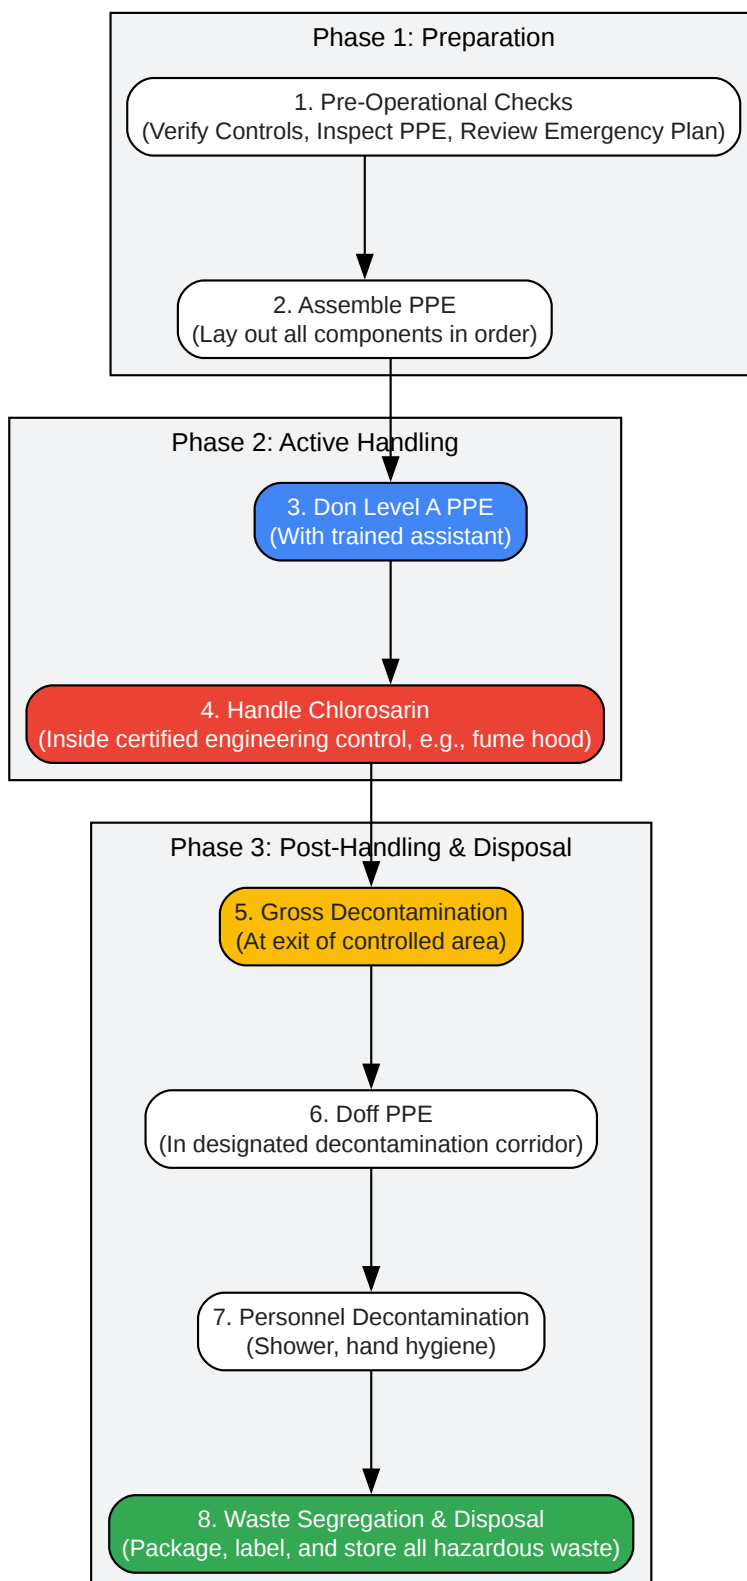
Phase 1: Preparation

1. Pre-Operational Checks
(Verify Controls, Inspect PPE, Review Emergency Plan)

2. Assemble PPE
(Lay out all components in order)

Phase 2: Active Handling

3. Don Level A PPE
(With trained assistant)

4. Handle Chlorosarin
(Inside certified engineering control, e.g., fume hood)

Phase 3: Post-Handling & Disposal

5. Gross Decontamination
(At exit of controlled area)

6. Doff PPE
(In designated decontamination corridor)

7. Personnel Decontamination
(Shower, hand hygiene)

8. Waste Segregation & Disposal
(Package, label, and store all hazardous waste)